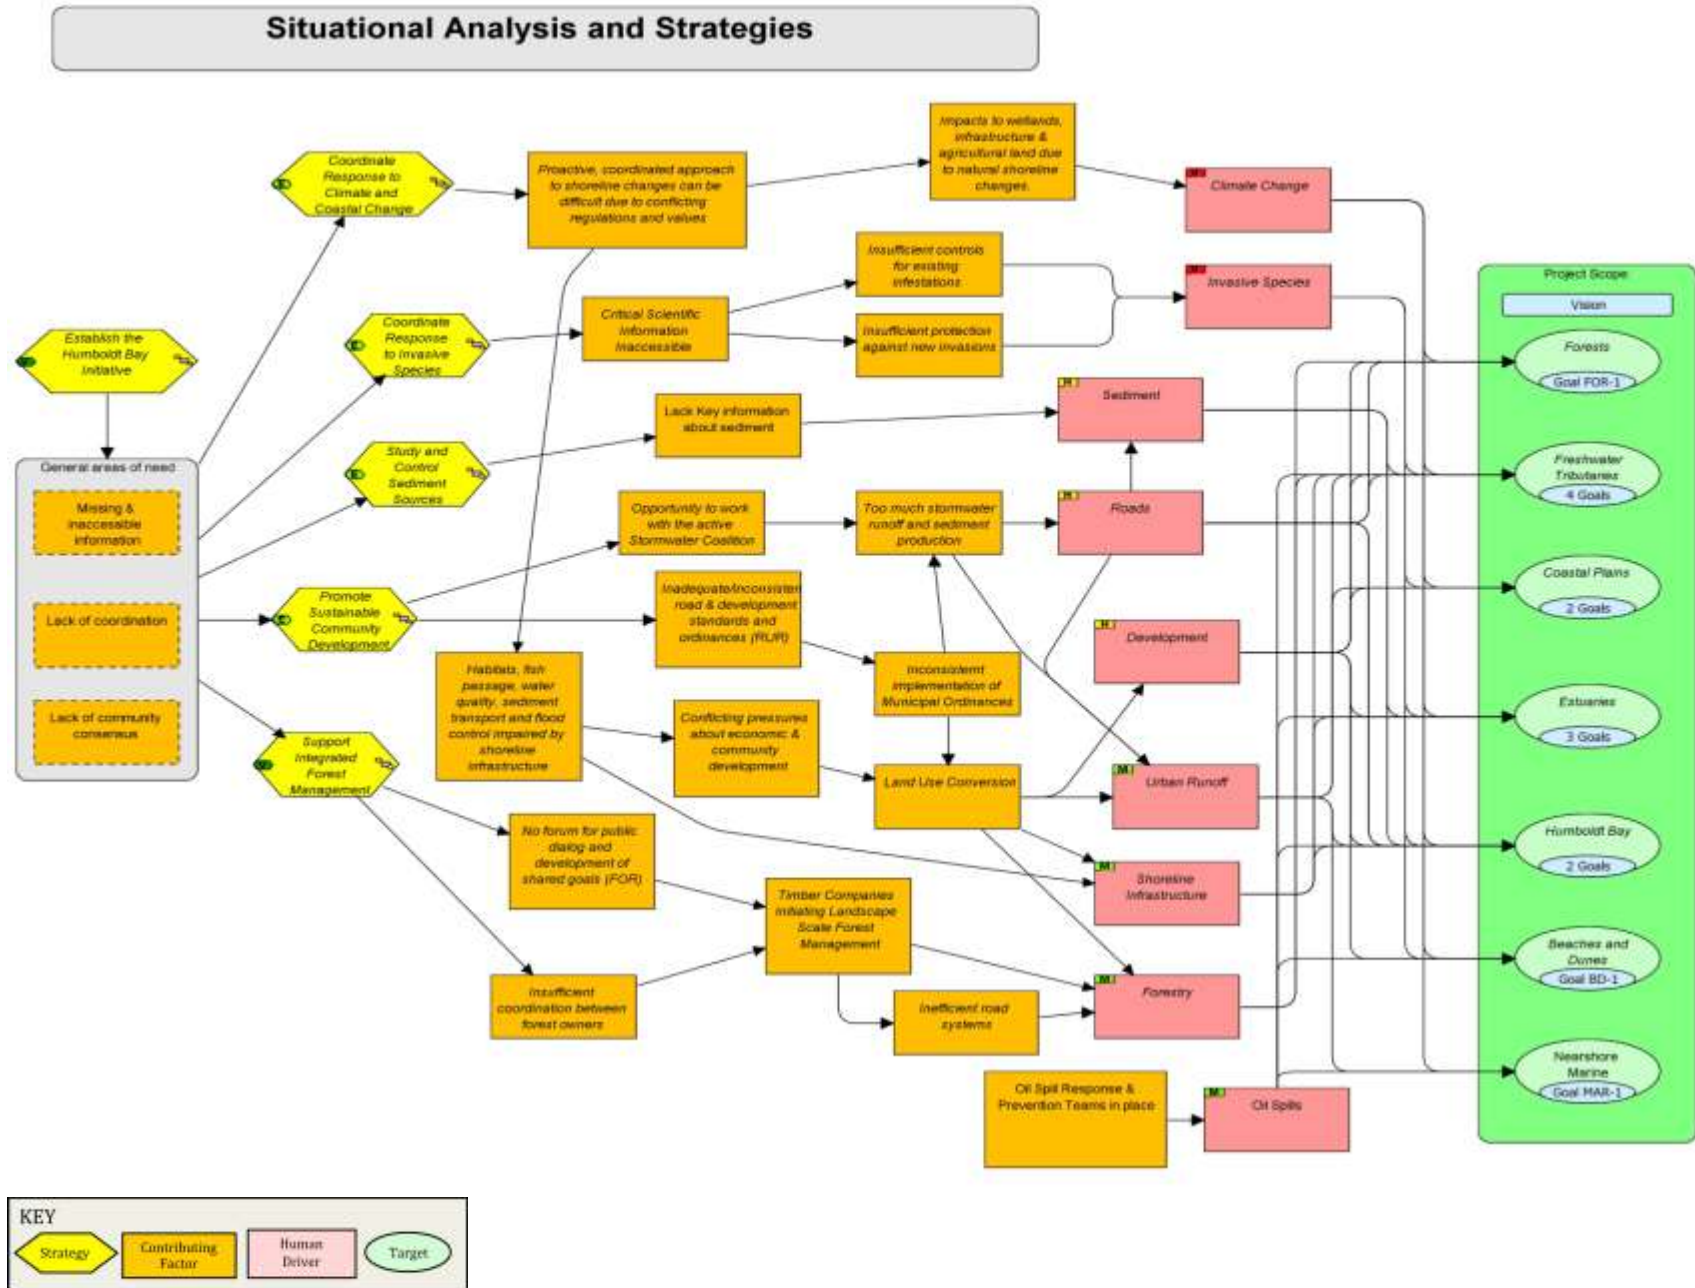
Situational Analysis and Strategies

Establish the Humboldt Bay Initiative

General areas of need

Missing & inaccessible information

Lack of coordination

Lack of community consensus

Coordinate Response to Climate and Coastal Change

Coordinate Response to Invasive Species

Study and Control Sediment Sources

Promote Sustainable Community Development

Support Integrated Forest Management

Proactive, coordinated approach to shoreline changes can be difficult due to conflicting regulations and values

Impacts to wetlands, infrastructure & agricultural land due to natural shoreline changes

Critical Scientific Information Inaccessible

Insufficient controls for existing infestations

Insufficient protection against new invasions

Lack Key information about sediment

Opportunity to work with the active Stormwater Coalition

Too much stormwater runoff and sediment production

Inadequate/inconsistent road & development standards and ordinances (RUR)

Inconsistent implementation of Municipal Ordinances

Habitats, fish passage, water quality, sediment transport and flood control impaired by shoreline infrastructure

Conflicting pressures about economic & community development

Land Use Conversion

No forum for public dialog and development of shared goals (FOR)

Timber Companies initiating Landscape Scale Forest Management

Insufficient coordination between forest owners

Inefficient road systems

Oil Spill Response & Prevention Teams in place

Climate Change

Invasive Species

Sediment

Roads

Development

Urban Runoff

Shoreline Infrastructure

Forestry

Oil Spills

Project Scope

Vision

Forests
Goal FOR-1

Freshwater Tributaries
4 Goals

Coastal Plains
2 Goals

Estuaries
3 Goals

Humboldt Bay
2 Goals

Beaches and Dunes
Goal BD-1

Nearshore Marine
Goal MAR-1

KEY
Strategy
Contributing Factor
Human Driver
Target